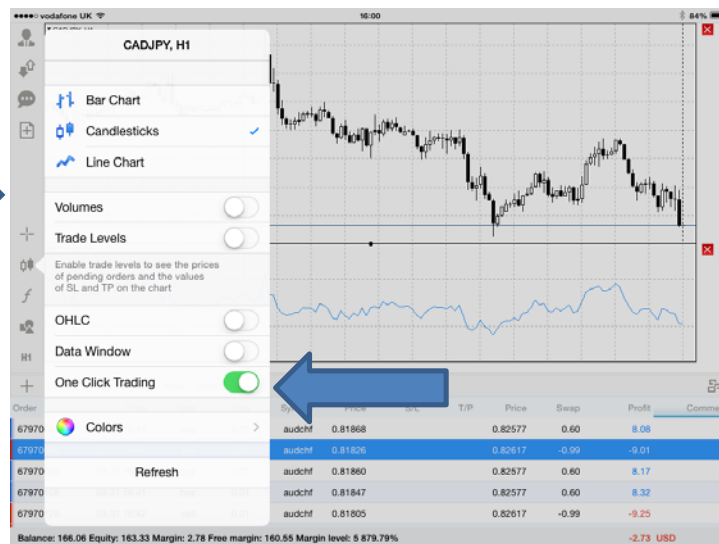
●●●●○ vodafone UK 16:00 84%

CADJPY, H1

Bar Chart
Candlesticks ✓
Line Chart

Volumes
Trade Levels
Enable trade levels to see the prices of pending orders and the values of SL and TP on the chart

OHLC
Data Window
One Click Trading

Colors

Refresh

H1

| Order | Sy | Price | S/L | T/P | Price | Swap | Profit | Comme |
|---|---|---|---|---|---|---|---|---|
| 67970 | audchf | 0.81868 | | | 0.82577 | 0.60 | 8.08 | |
| 67970 | audchf | 0.81826 | | | 0.82617 | -0.99 | -9.01 | |
| 67970 | audchf | 0.81860 | | | 0.82577 | 0.60 | 8.17 | |
| 67970 | audchf | 0.81847 | | | 0.82577 | 0.60 | 8.32 | |
| 67970 | audchf | 0.81805 | | | 0.82617 | -0.99 | -9.25 | |

Balance: 166.06 Equity: 163.33 Margin: 2.78 Free margin: 160.55 Margin level: 5 879.79% -2.73 USD